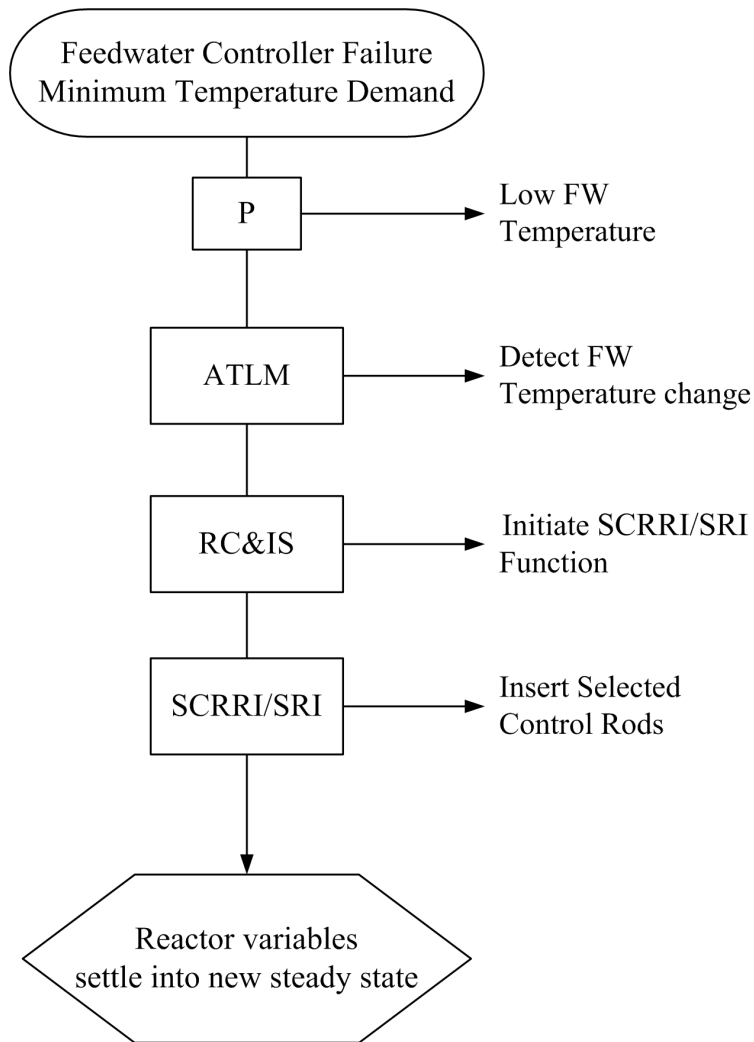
Feedwater Controller Failure
Minimum Temperature Demand

P

Low FW
Temperature

ATLM

Detect FW
Temperature change

RC&IS

Initiate SCRRI/SRI
Function

SCRRI/SRI

Insert Selected
Control Rods

Reactor variables
settle into new steady state